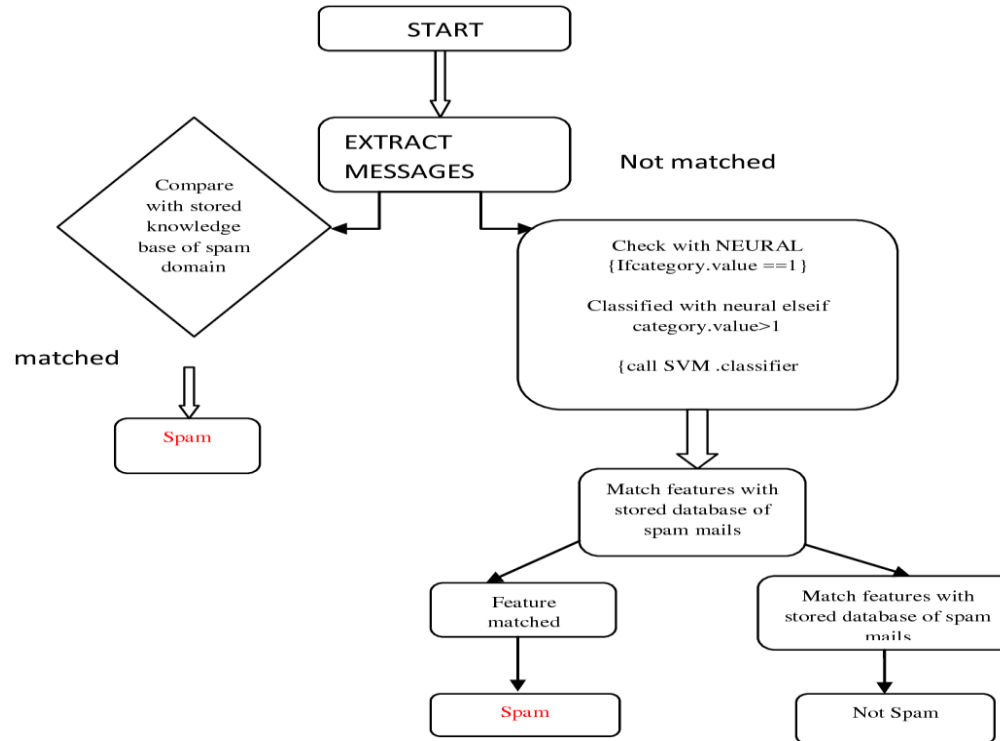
START

EXTRACT MESSAGES

Not matched

Compare with stored knowledge base of spam domain

Check with NEURAL {Ifcategory.value ==1}

Classified with neural elseif category.value>1

{call SVM .classifier

matched

Spam

Match features with stored database of spam mails

Feature matched

Match features with stored database of spam mails

Spam

Not Spam